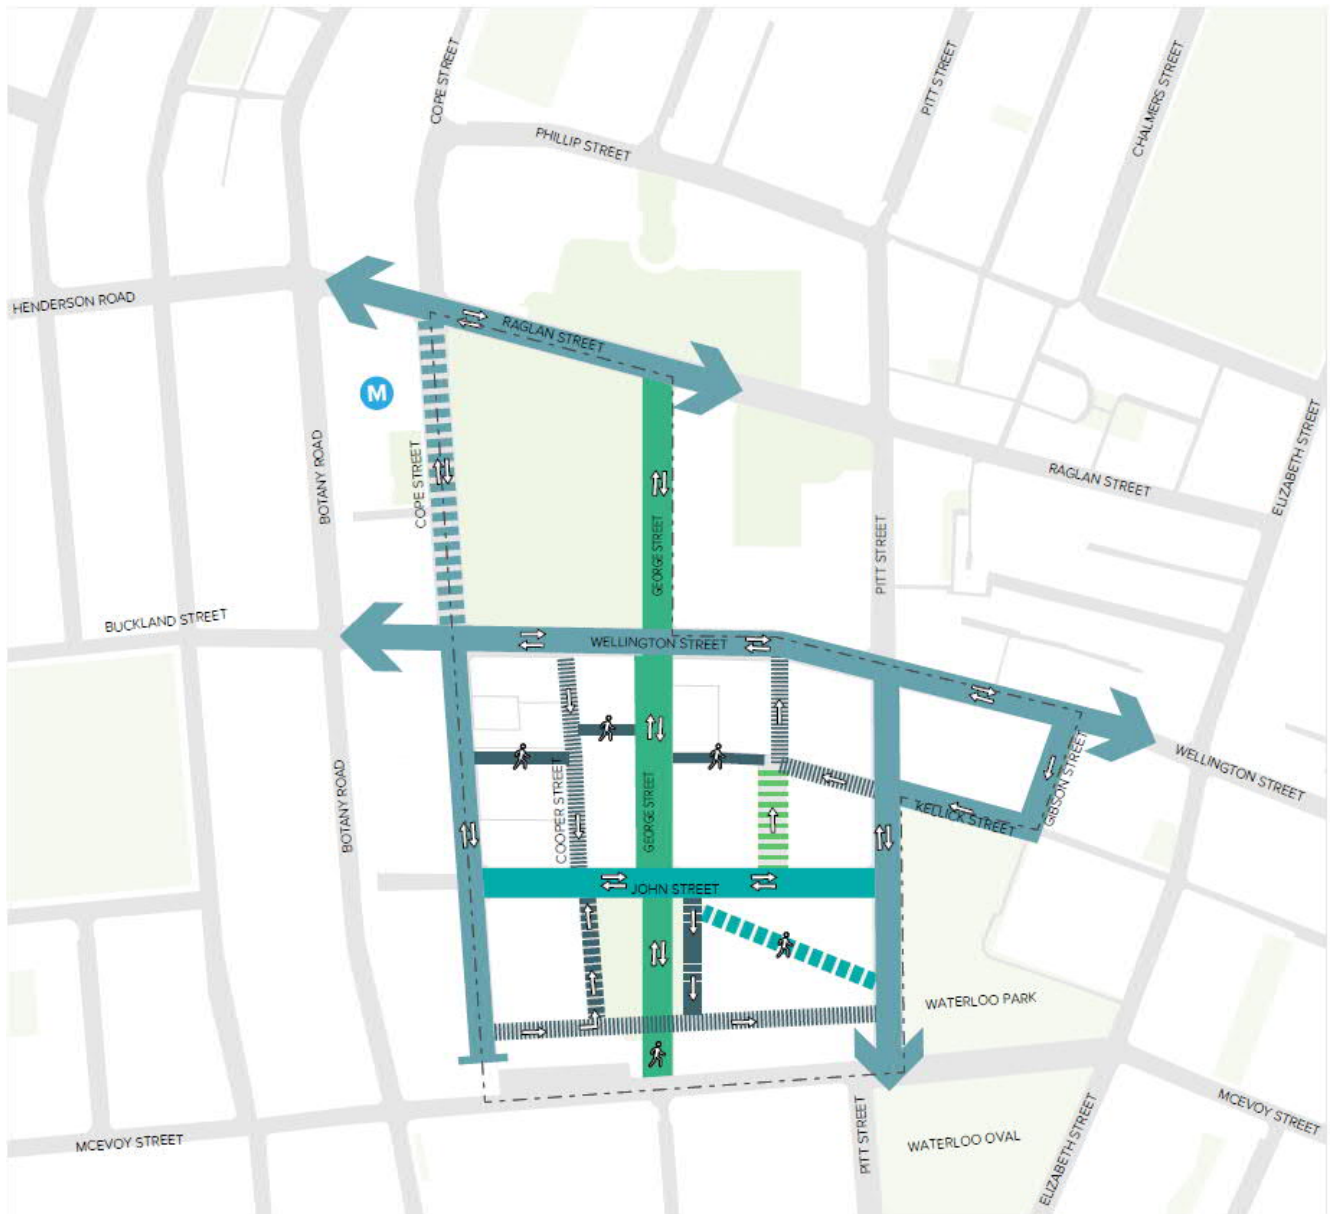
COPE STREET
PHILLIP STREET
PITT STREET
CHALMERS STREET
HENDERSON ROAD
RAGLAN STREET
M
ELIZABETH STREET
RAGLAN STREET
BOTANY ROAD
COPE STREET
GEORGE STREET
PITT STREET
BUCKLAND STREET
WELLINGTON STREET
GIBSON STREET
WELLINGTON STREET
KELLICK STREET
COOPER STREET
GEORGE STREET
BOTANY ROAD
JOHN STREET
WATERLOO PARK
MCEVOY STREET
PITT STREET
WATERLOO OVAL
ELIZABETH STREET
MCEVOY STREET